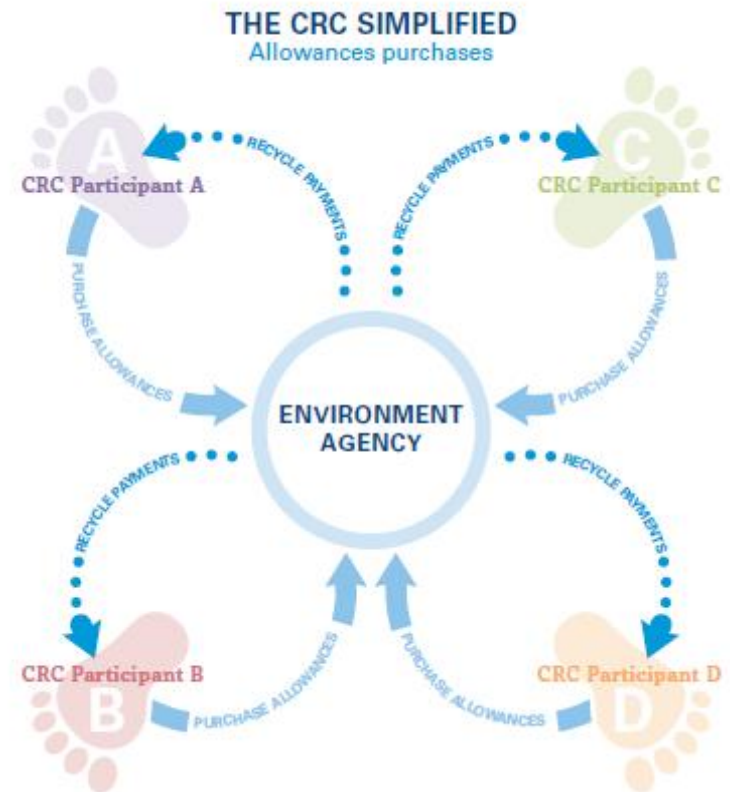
THE CRC SIMPLIFIED
Allowances purchases

A
CRC Participant A
RECYCLE PAYMENTS
RECYCLE PAYMENTS
C
CRC Participant C

PURCHASE ALLOWANCES
PURCHASE ALLOWANCES

ENVIRONMENT AGENCY

RECYCLE PAYMENTS
RECYCLE PAYMENTS

CRC Participant B
B
PURCHASE ALLOWANCES
PURCHASE ALLOWANCES
CRC Participant D
D